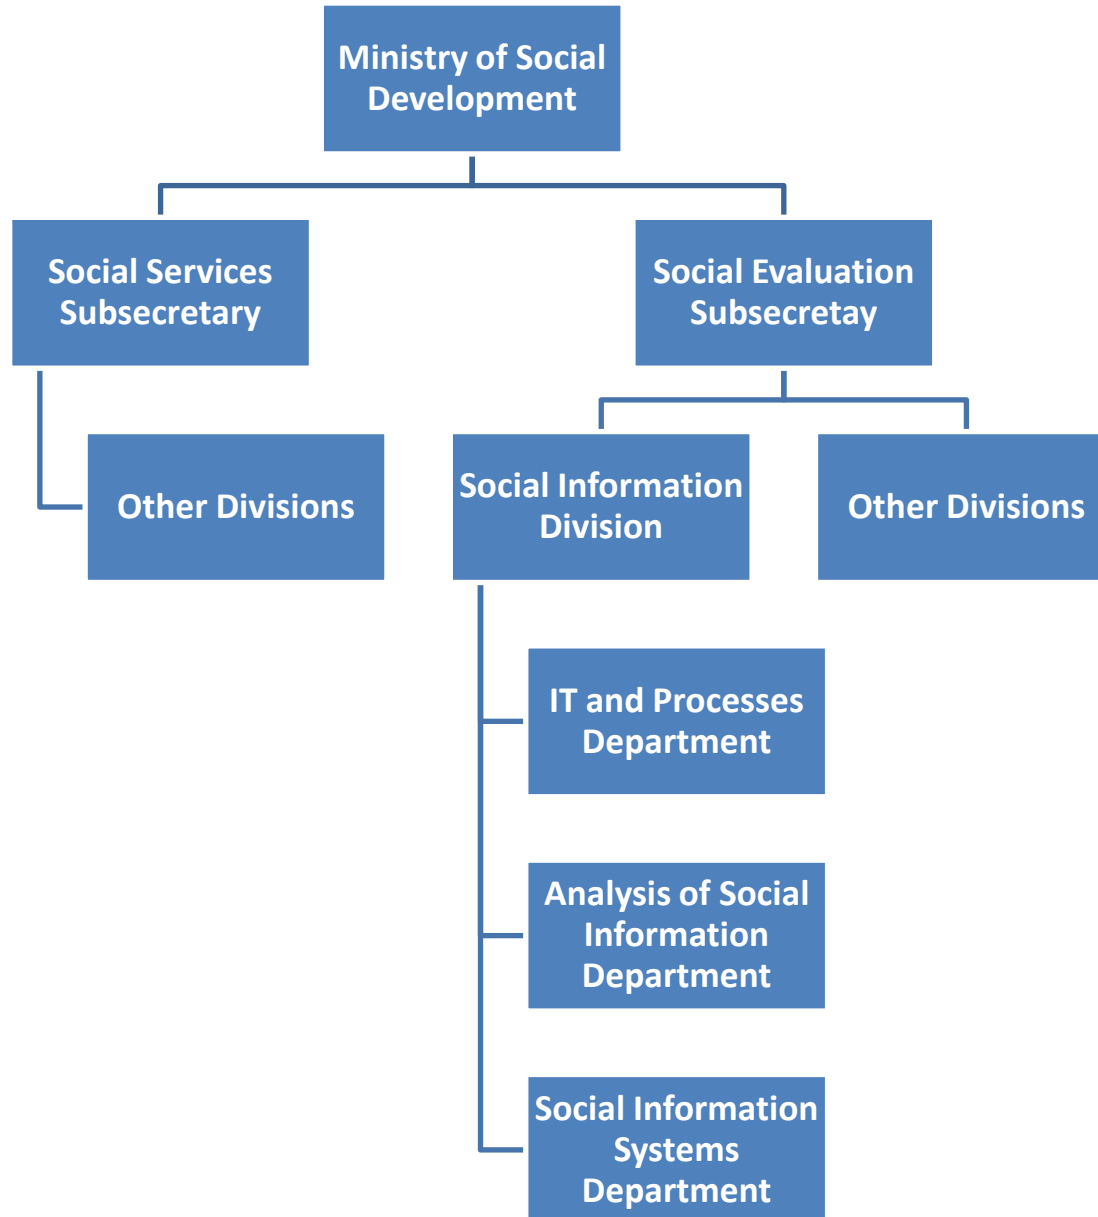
Ministry of Social Development

Social Services Subsecretary

Social Evaluation Subsecretay

Other Divisions

Social Information Division

Other Divisions

IT and Processes Department

Analysis of Social Information Department

Social Information Systems Department